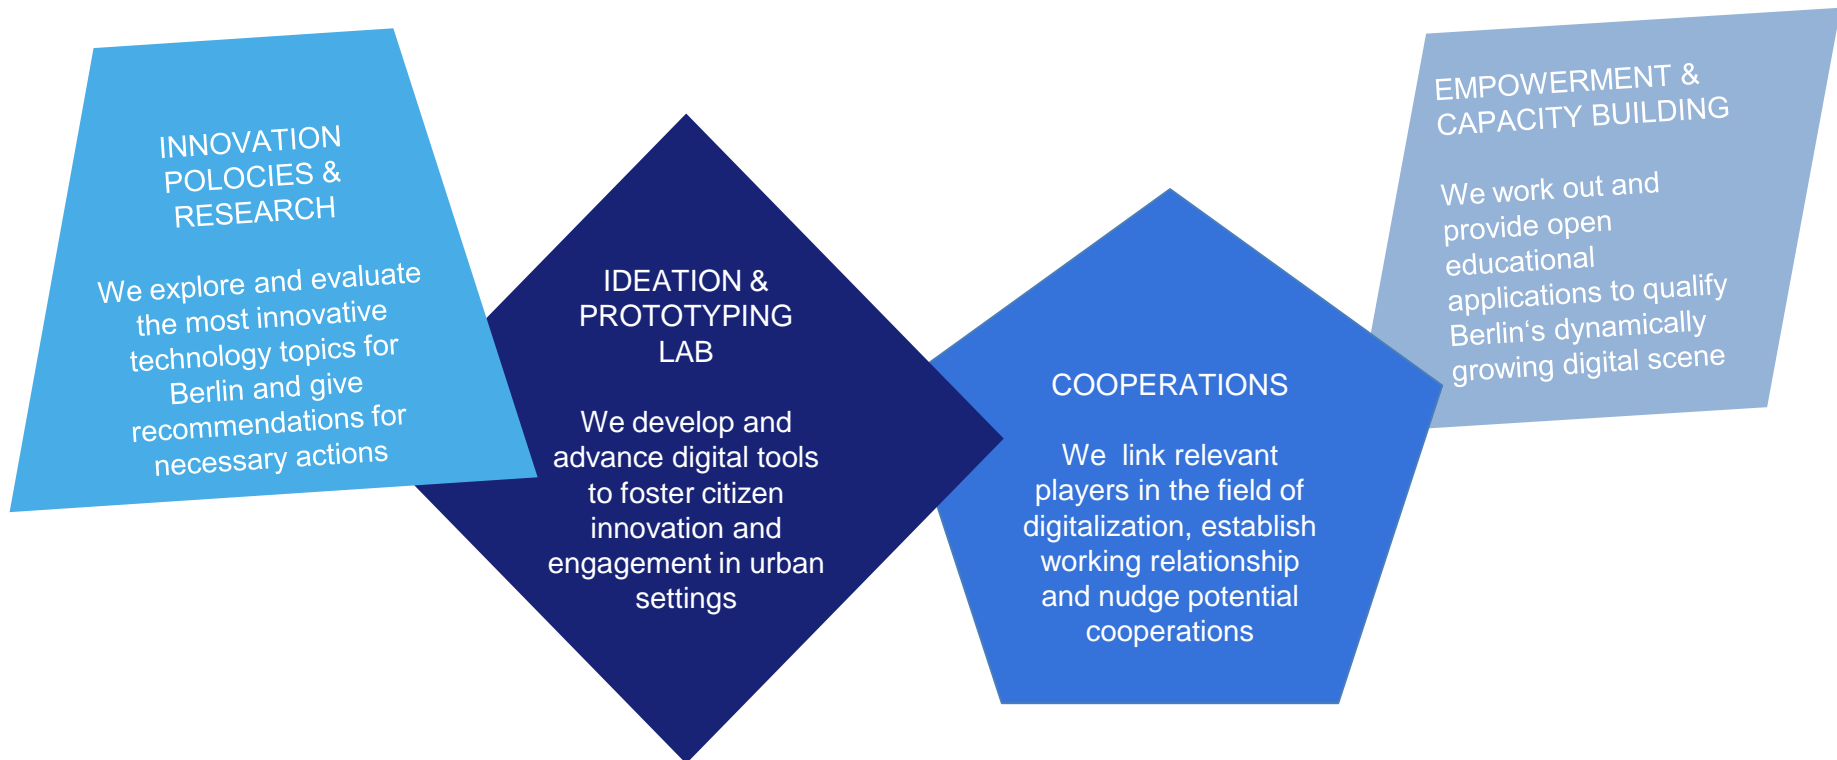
INNOVATION POLOCIES & RESEARCH

We explore and evaluate the most innovative technology topics for Berlin and give recommendations for necessary actions

IDEATION & PROTOTYPING LAB

We develop and advance digital tools to foster citizen innovation and engagement in urban settings

COOPERATIONS

We link relevant players in the field of digitalization, establish working relationship and nudge potential cooperations

EMPOWERMENT & CAPACITY BUILDING

We work out and provide open educational applications to qualify Berlin‘s dynamically growing digital scene